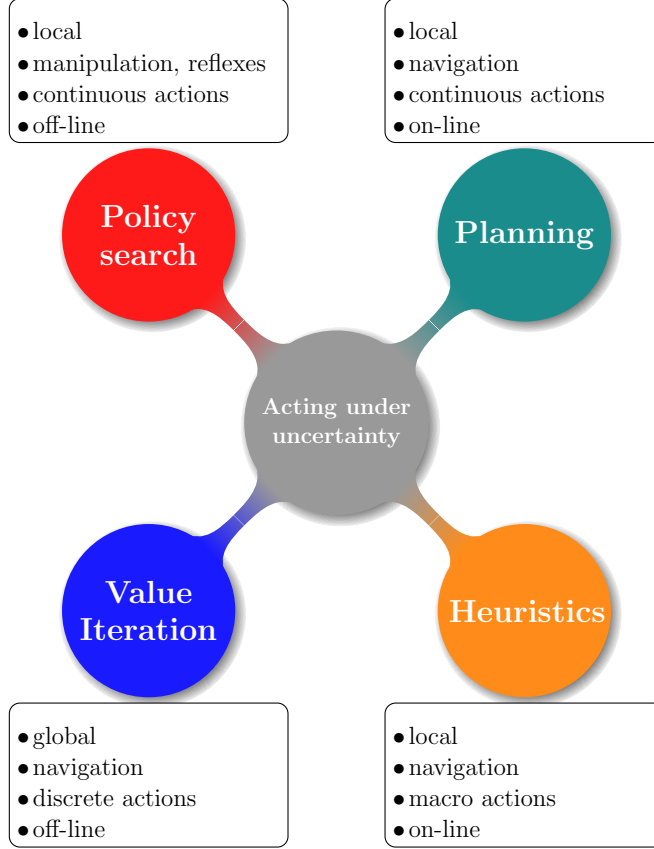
• local
• manipulation, reflexes
• continuous actions
• off-line

• local
• navigation
• continuous actions
• on-line

Policy search

Planning

Acting under uncertainty

Value Iteration

Heuristics

• global
• navigation
• discrete actions
• off-line

• local
• navigation
• macro actions
• on-line